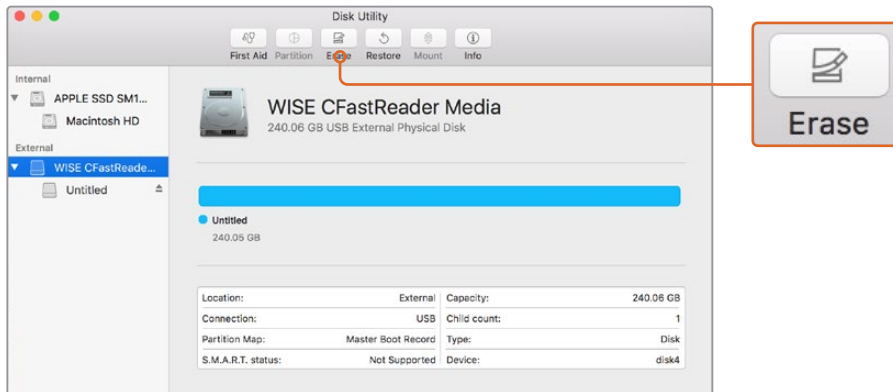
Disk Utility

First Aid Partition Erase Restore Mount Info

Internal
APPLE SSD SM1...
Macintosh HD
External
WISE CFastReade...
Untitled

WISE CFastReader Media
240.06 GB USB External Physical Disk

Untitled
240.05 GB

| Location: | External | Capacity: | 240.06 GB |
|---|---|---|---|
| Connection: | USB | Child count: | 1 |
| Partition Map: | Master Boot Record | Type: | Disk |
| S.M.A.R.T. status: | Not Supported | Device: | disk4 |

Erase